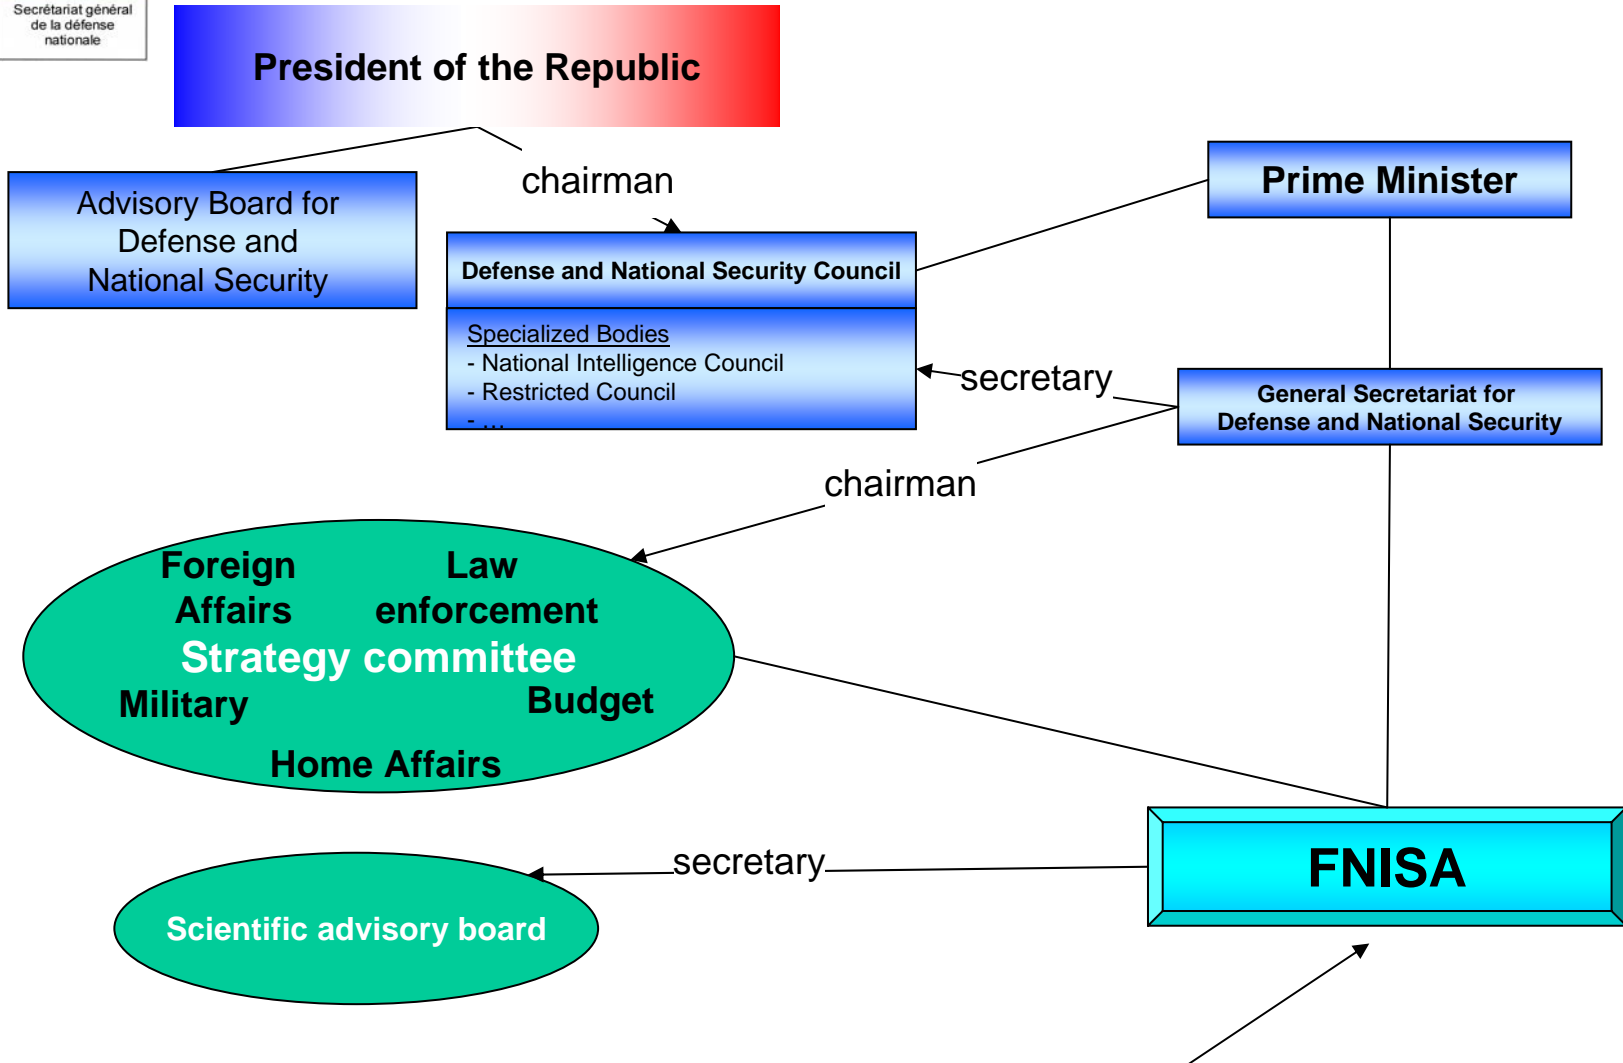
Secrétariat général de la défense nationale

President of the Republic

Advisory Board for Defense and National Security

chairman

Prime Minister

Defense and National Security Council

Specialized Bodies
- National Intelligence Council
- Restricted Council
- ...

secretary

General Secretariat for Defense and National Security

chairman

Foreign Affairs

Law enforcement

Strategy committee

Military

Budget

Home Affairs

secretary

FNISA

Scientific advisory board